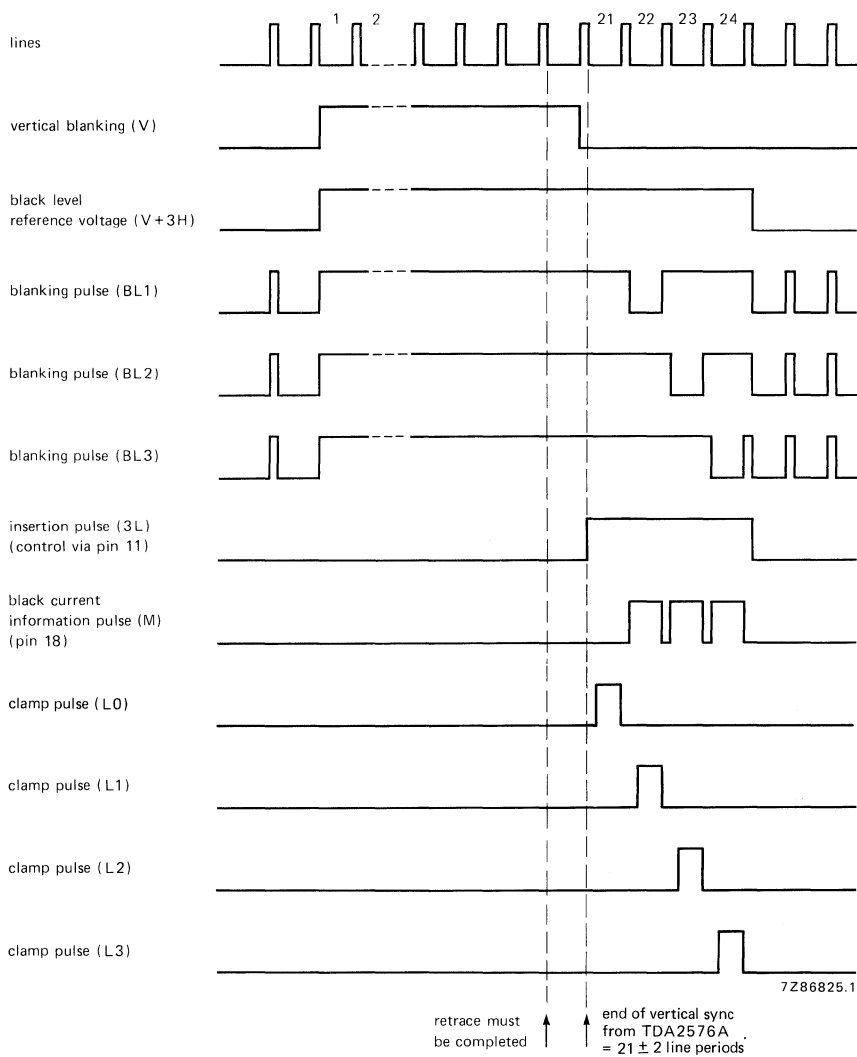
lines

1 2 21 22 23 24

vertical blanking (V)

black level reference voltage (V + 3H)

blanking pulse (BL1)

blanking pulse (BL2)

blanking pulse (BL3)

insertion pulse (3L) (control via pin 11)

black current information pulse (M) (pin 18)

clamp pulse (L0)

clamp pulse (L1)

clamp pulse (L2)

clamp pulse (L3)

7Z86825.1

retrace must be completed

end of vertical sync from TDA2576A = $21 \pm 2$ line periods